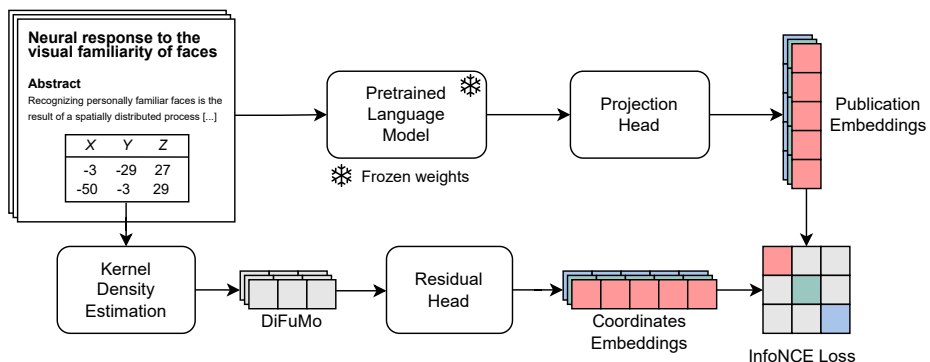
Neural response to the visual familiarity of faces

Abstract
Recognizing personally familiar faces is the result of a spatially distributed process [...]

| $X$ | $Y$ | $Z$ |
|---|---|---|
| -3 | -29 | 27 |
| -50 | -3 | 29 |

Pretrained Language Model

Frozen weights

Projection Head

Publication Embeddings

Kernel Density Estimation

DiFuMo

Residual Head

Coordinates Embeddings

InfoNCE Loss